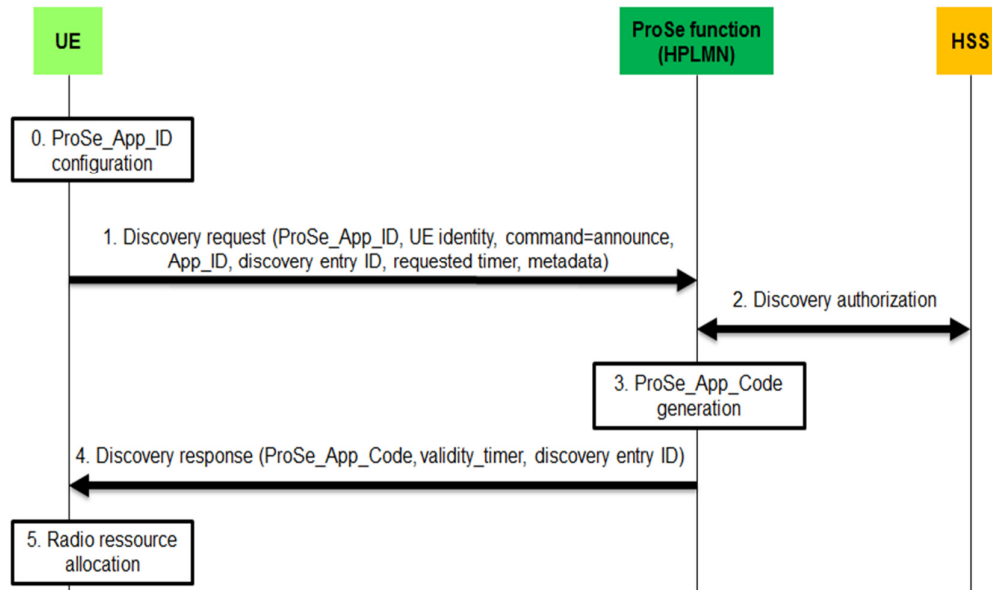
UE

ProSe function (HPLMN)

HSS

0. ProSe_App_ID configuration

1. Discovery request (ProSe_App_ID, UE identity, command=announce, App_ID, discovery entry ID, requested timer, metadata)

2. Discovery authorization

3. ProSe_App_Code generation

4. Discovery response (ProSe_App_Code, validity_timer, discovery entry ID)

5. Radio ressource allocation